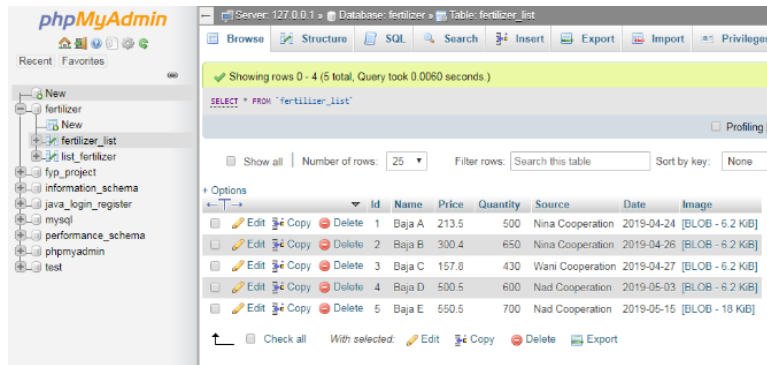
phpMyAdmin

Recent Favorites

New
fertilizer
New
fertilizer_list
list_fertilizer
fyp_project
information_schema
java_login_register
mysql
performance_schema
phpmyadmin
test

Server: 127.0.0.1 » Database: fertilizer » Table: fertilizer_list

Browse Structure SQL Search Insert Export Import Privileges

Showing rows 0 - 4 (5 total, Query took 0.0060 seconds.)

SELECT * FROM `fertilizer_list`

Profiling

Show all | Number of rows: 25 | Filter rows: Search this table | Sort by key: None

+ Options

| | | | | Id | Name | Price | Quantity | Source | Date | Image |
|---|---|---|---|---|---|---|---|---|---|---|
| Edit | Copy | Delete | | 1 | Baja A | 213.5 | 500 | Nina Cooperation | 2019-04-24 | [BLOB - 6.2 KiB] |
| Edit | Copy | Delete | | 2 | Baja B | 300.4 | 650 | Nina Cooperation | 2019-04-26 | [BLOB - 6.2 KiB] |
| Edit | Copy | Delete | | 3 | Baja C | 157.8 | 430 | Wani Cooperation | 2019-04-27 | [BLOB - 6.2 KiB] |
| Edit | Copy | Delete | | 4 | Baja D | 500.5 | 600 | Nad Cooperation | 2019-05-03 | [BLOB - 6.2 KiB] |
| Edit | Copy | Delete | | 5 | Baja E | 550.5 | 700 | Nad Cooperation | 2019-05-15 | [BLOB - 18 KiB] |

Check all With selected: Edit Copy Delete Export